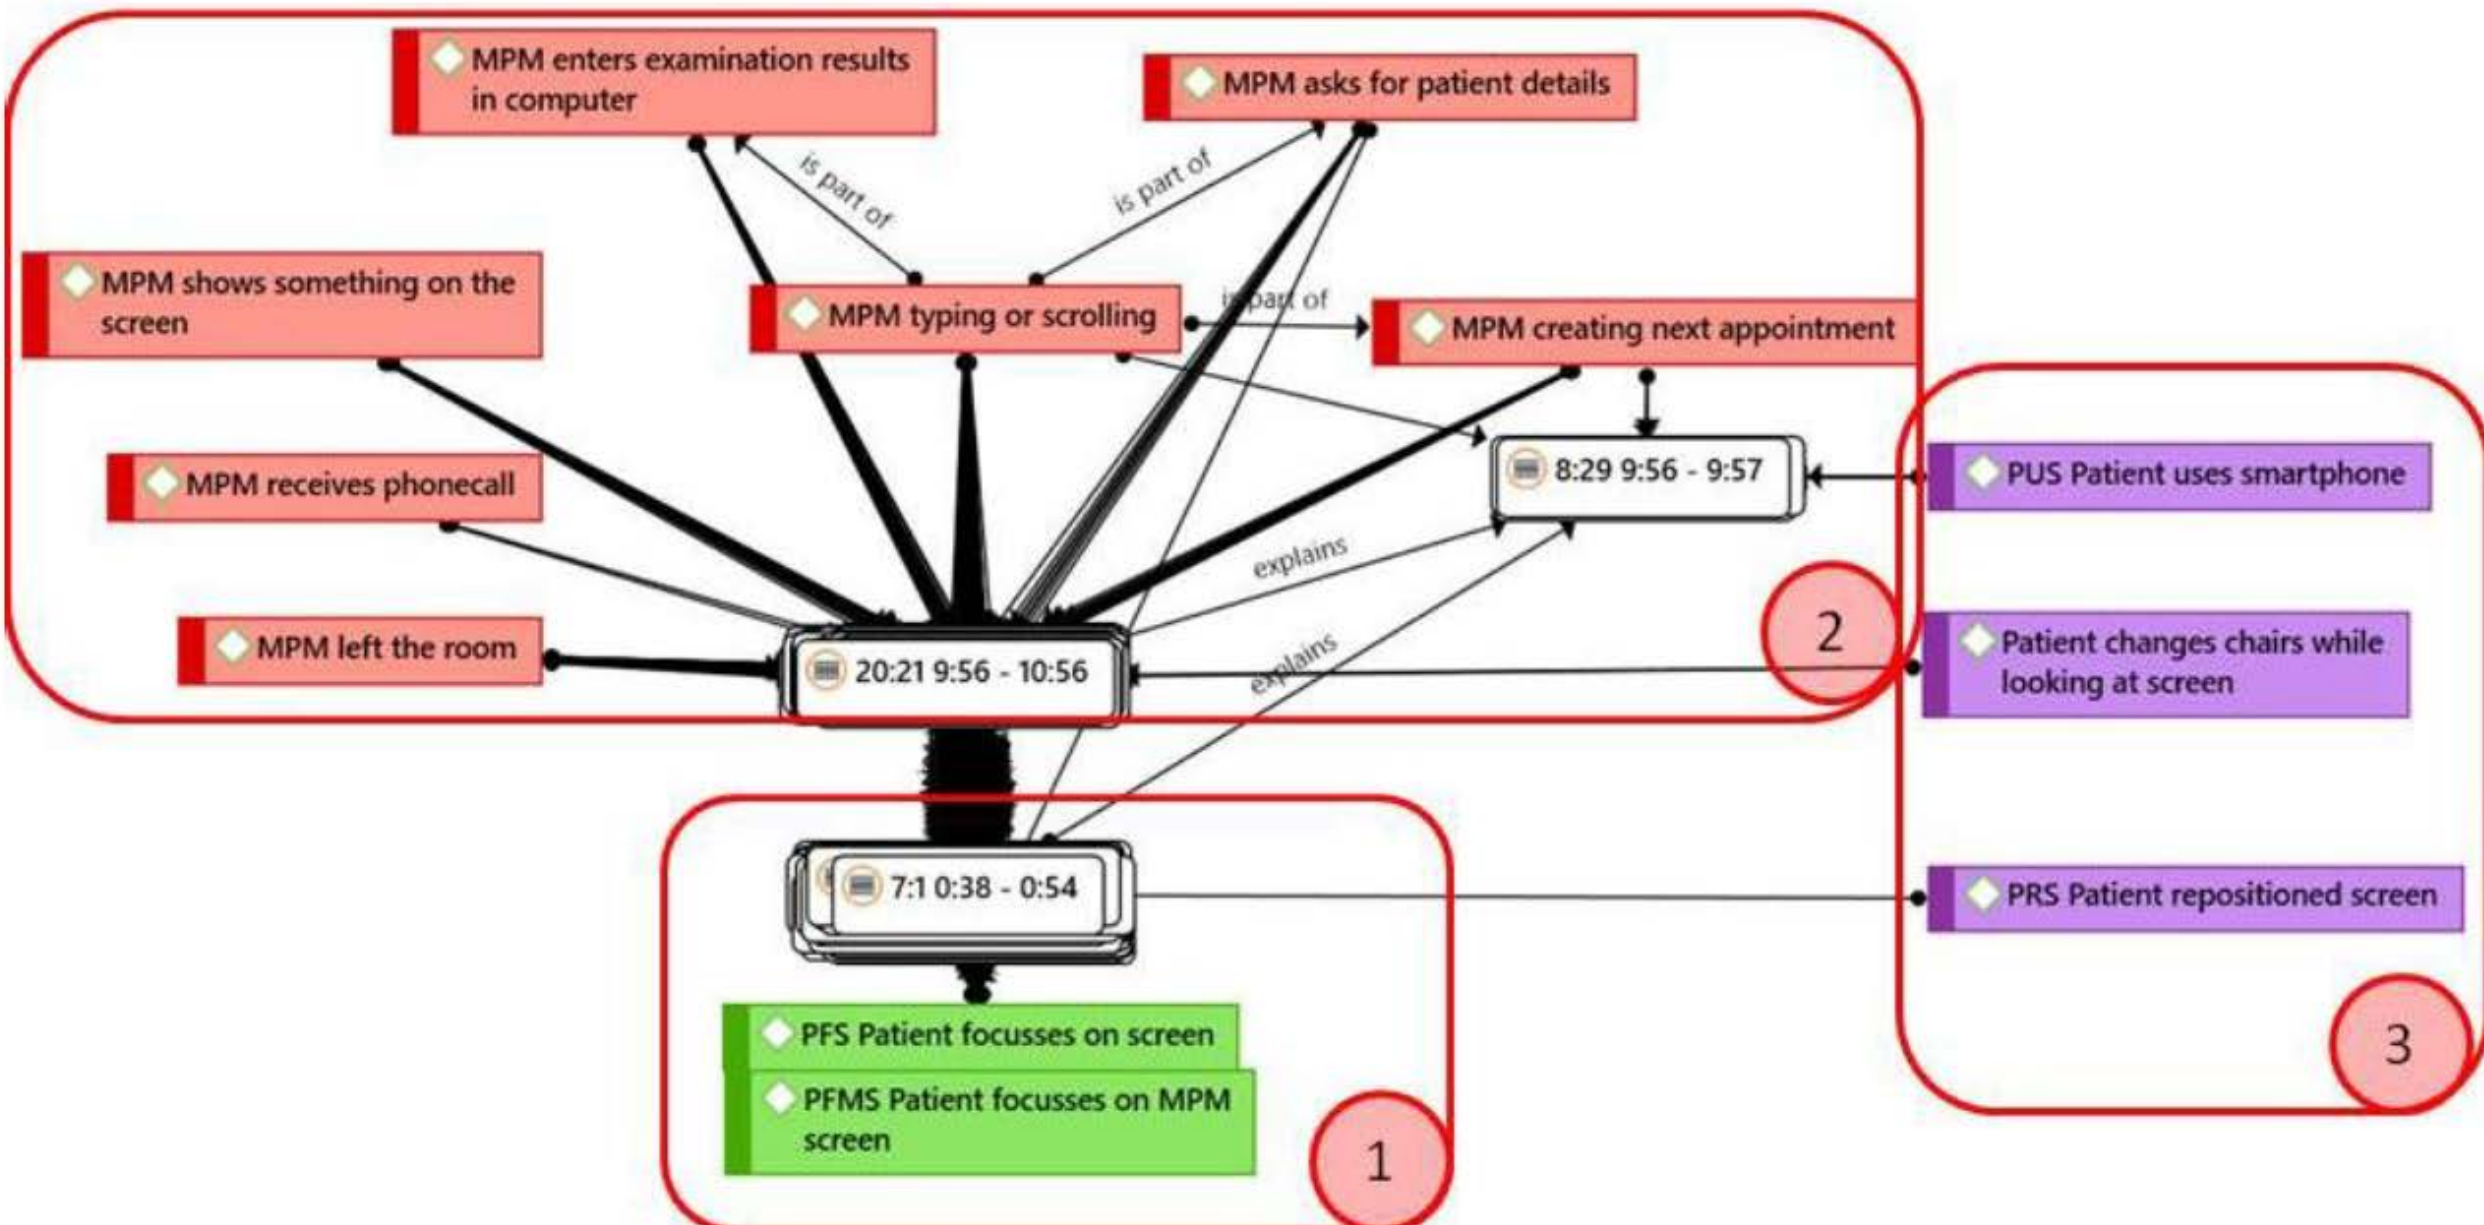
MPM enters examination results in computer

MPM asks for patient details

is part of

is part of

MPM shows something on the screen

MPM typing or scrolling

is part of

MPM creating next appointment

8:29 9:56 - 9:57

PUS Patient uses smartphone

MPM receives phonecall

explains

MPM left the room

20:21 9:56 - 10:56

explains

2

Patient changes chairs while looking at screen

7:1 0:38 - 0:54

PRS Patient repositioned screen

PFS Patient focusses on screen

PFMS Patient focusses on MPM screen

1

3